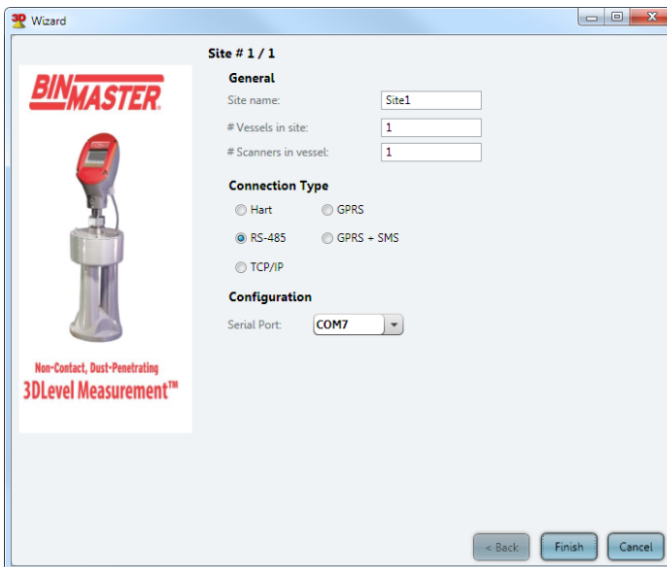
Wizard

Site # 1 / 1

BINMASTER

General

Site name: Site1

# Vessels in site: 1

# Scanners in vessel: 1

Connection Type

Hart

GPRS

RS-485

GPRS + SMS

TCP/IP

Configuration

Serial Port: COM7

Non-Contact, Dust-Penetrating
3DLevel Measurement™

< Back

Finish

Cancel